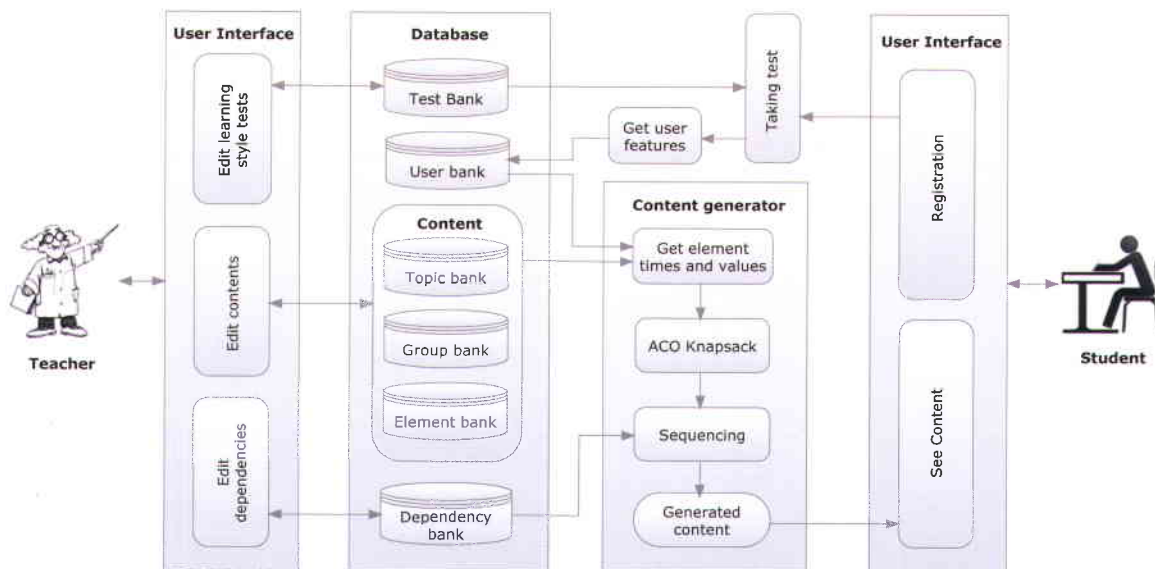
User Interface

Edit learning style tests

Edit contents

Edit dependencies

Teacher

Database

Test Bank

User bank

Content

Topic bank

Group bank

Element bank

Dependency bank

Taking test

Get user features

Content generator

Get element times and values

ACO Knapsack

Sequencing

Generated content

User Interface

Registration

See Content

Student